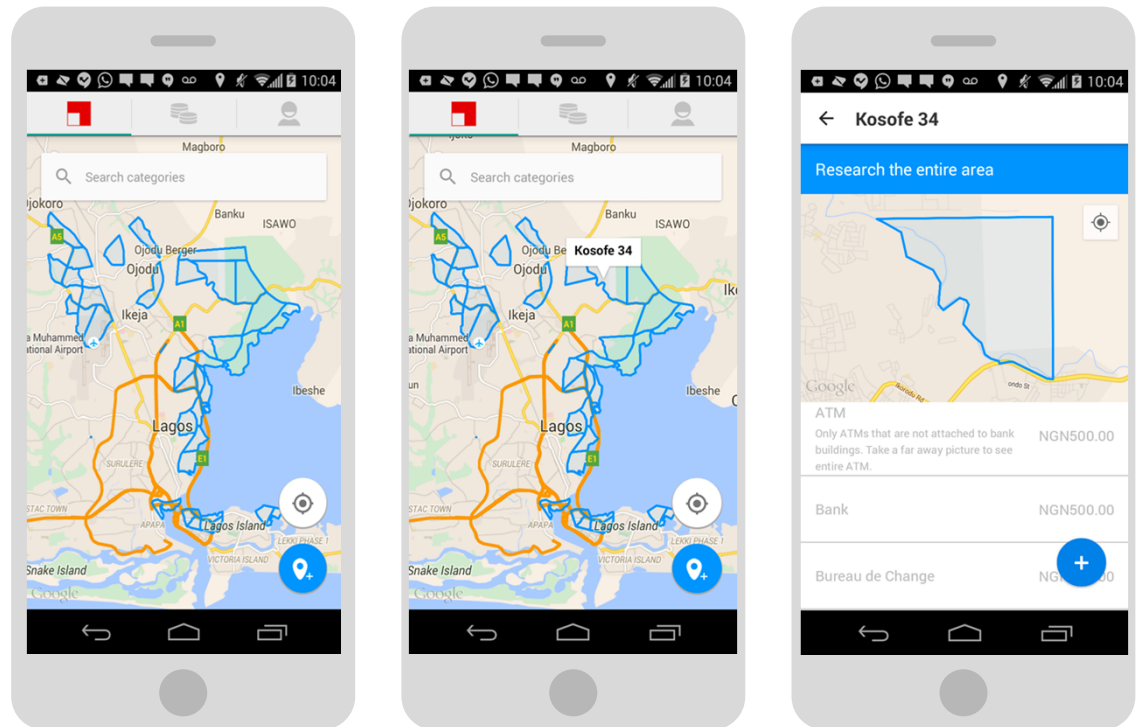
10:04

Magboro

Search categories

Ojokoro

Banku

ISAWO

A5

Ojodu Berger

Ojodu

Ikeja

A1

a Muhammed
ational Airport

Ibeshe

Lagos

SURULERE

E1

STAC TOWN

APAPA

Lagos Island

VICTORIA ISLAND

LEKKI PHASE I

Snake Island

Google

10:04

Magboro

Search categories

Ojokoro

Banku

ISAWO

A5

Ojodu Berger

Kosofe 34

Ojodu

Ike

Ikeja

A1

a Muhammed
ational Airport

Ibeshe

Lagos

SURULERE

E1

STAC TOWN

APAPA

Lagos Island

VICTORIA ISLAND

LEKKI PHASE I

Snake Island

Google

10:04

Kosofe 34

Research the entire area

Google

ATM

Only ATMs that are not attached to bank buildings. Take a far away picture to see entire ATM.

NGN500.00

Bank

NGN500.00

Bureau de Change

NG